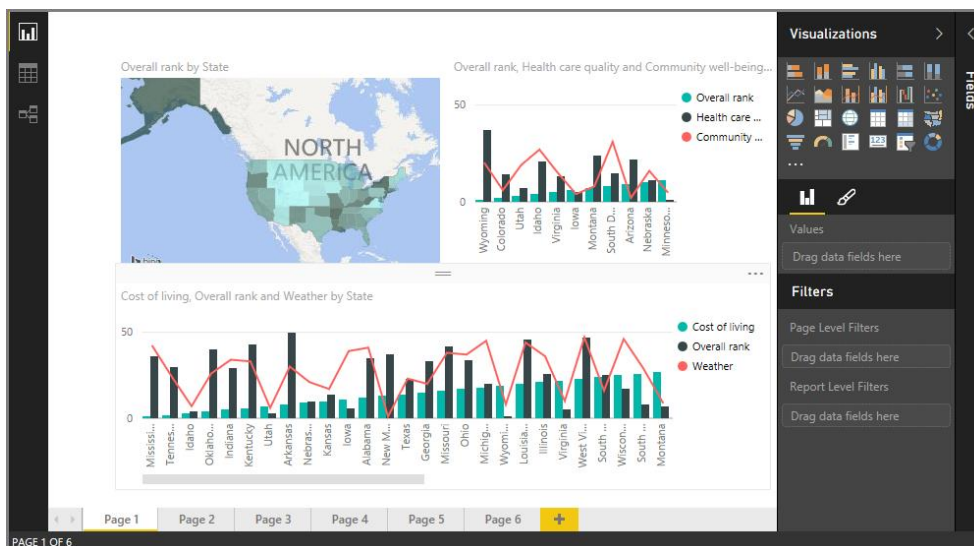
Overall rank by State

NORTH AMERICA

Overall rank, Health care quality and Community well-being...

50

0

Overall rank
Health care ...
Community ...

Wyoming
Colorado
Utah
Idaho
Virginia
Iowa
Montana
South D...
Arizona
Nebraska
Minneso...

Cost of living, Overall rank and Weather by State

50

0

Cost of living
Overall rank
Weather

Mississi...
Tennes...
Idaho
Oklaho...
Indiana
Kentucky
Utah
Arkansas
Nebras...
Kansas
Iowa
Alabama
New M...
Texas
Georgia
Missouri
Ohio
Michig...
Wyomi...
Louisia...
Illinois
Virginia
West V...
South ...
Wiscon...
South ...
Montana

Visualizations

123

Values

Drag data fields here

Filters

Page Level Filters

Drag data fields here

Report Level Filters

Drag data fields here

Fields

Page 1
Page 2
Page 3
Page 4
Page 5
Page 6
+

PAGE 1 OF 6